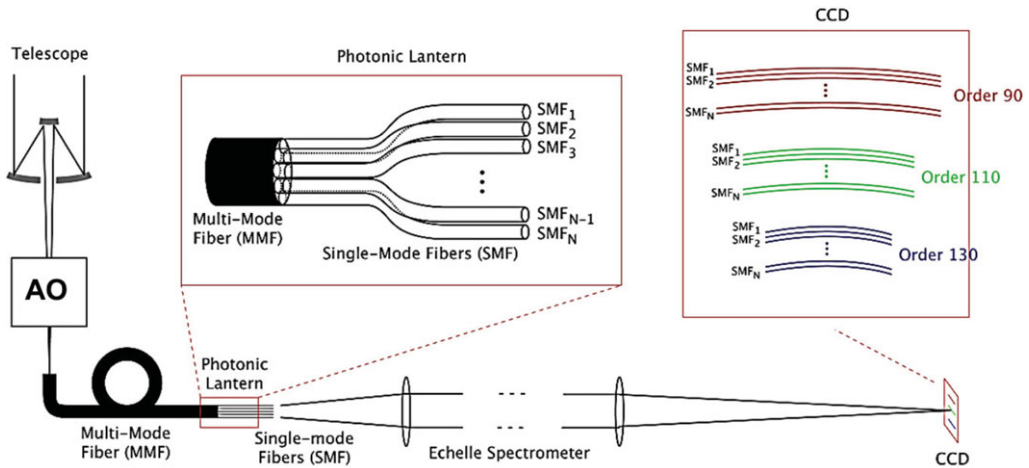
Telescope

Photonic Lantern

Multi-Mode Fiber (MMF)

$SMF_1$
$SMF_2$
$SMF_3$
$SMF_{N-1}$
$SMF_N$

Single-Mode Fibers (SMF)

CCD

$SMF_1$
$SMF_2$
$SMF_N$
Order 90

$SMF_1$
$SMF_2$
$SMF_N$
Order 110

$SMF_1$
$SMF_2$
$SMF_N$
Order 130

AO

Photonic Lantern

Multi-Mode Fiber (MMF)

Single-mode Fibers (SMF)

Echelle Spectrometer

CCD